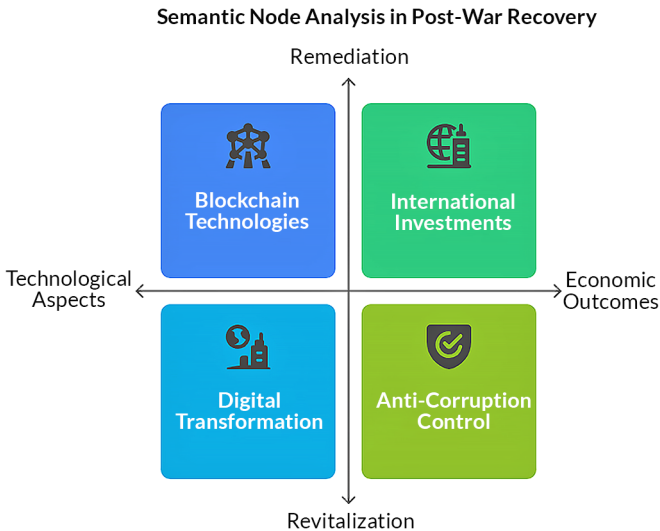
Semantic Node Analysis in Post-War Recovery

Remediation

Blockchain Technologies

International Investments

Technological Aspects

Economic Outcomes

Digital Transformation

Anti-Corruption Control

Revitalization